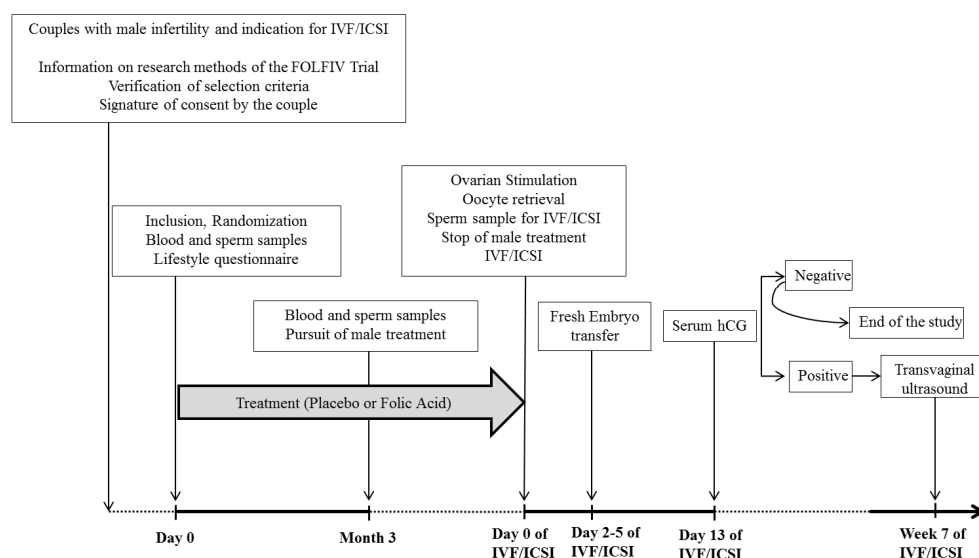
Couples with male infertility and indication for IVF/ICSI

Information on research methods of the FOLFIV Trial
Verification of selection criteria
Signature of consent by the couple

Inclusion, Randomization
Blood and sperm samples
Lifestyle questionnaire

Blood and sperm samples
Pursuit of male treatment

Treatment (Placebo or Folic Acid)

Ovarian Stimulation
Oocyte retrieval
Sperm sample for IVF/ICSI
Stop of male treatment
IVF/ICSI

Fresh Embryo transfer

Serum hCG

Negative

End of the study

Positive

Transvaginal ultrasound

Day 0

Month 3

Day 0 of IVF/ICSI

Day 2-5 of IVF/ICSI

Day 13 of IVF/ICSI

Week 7 of IVF/ICSI